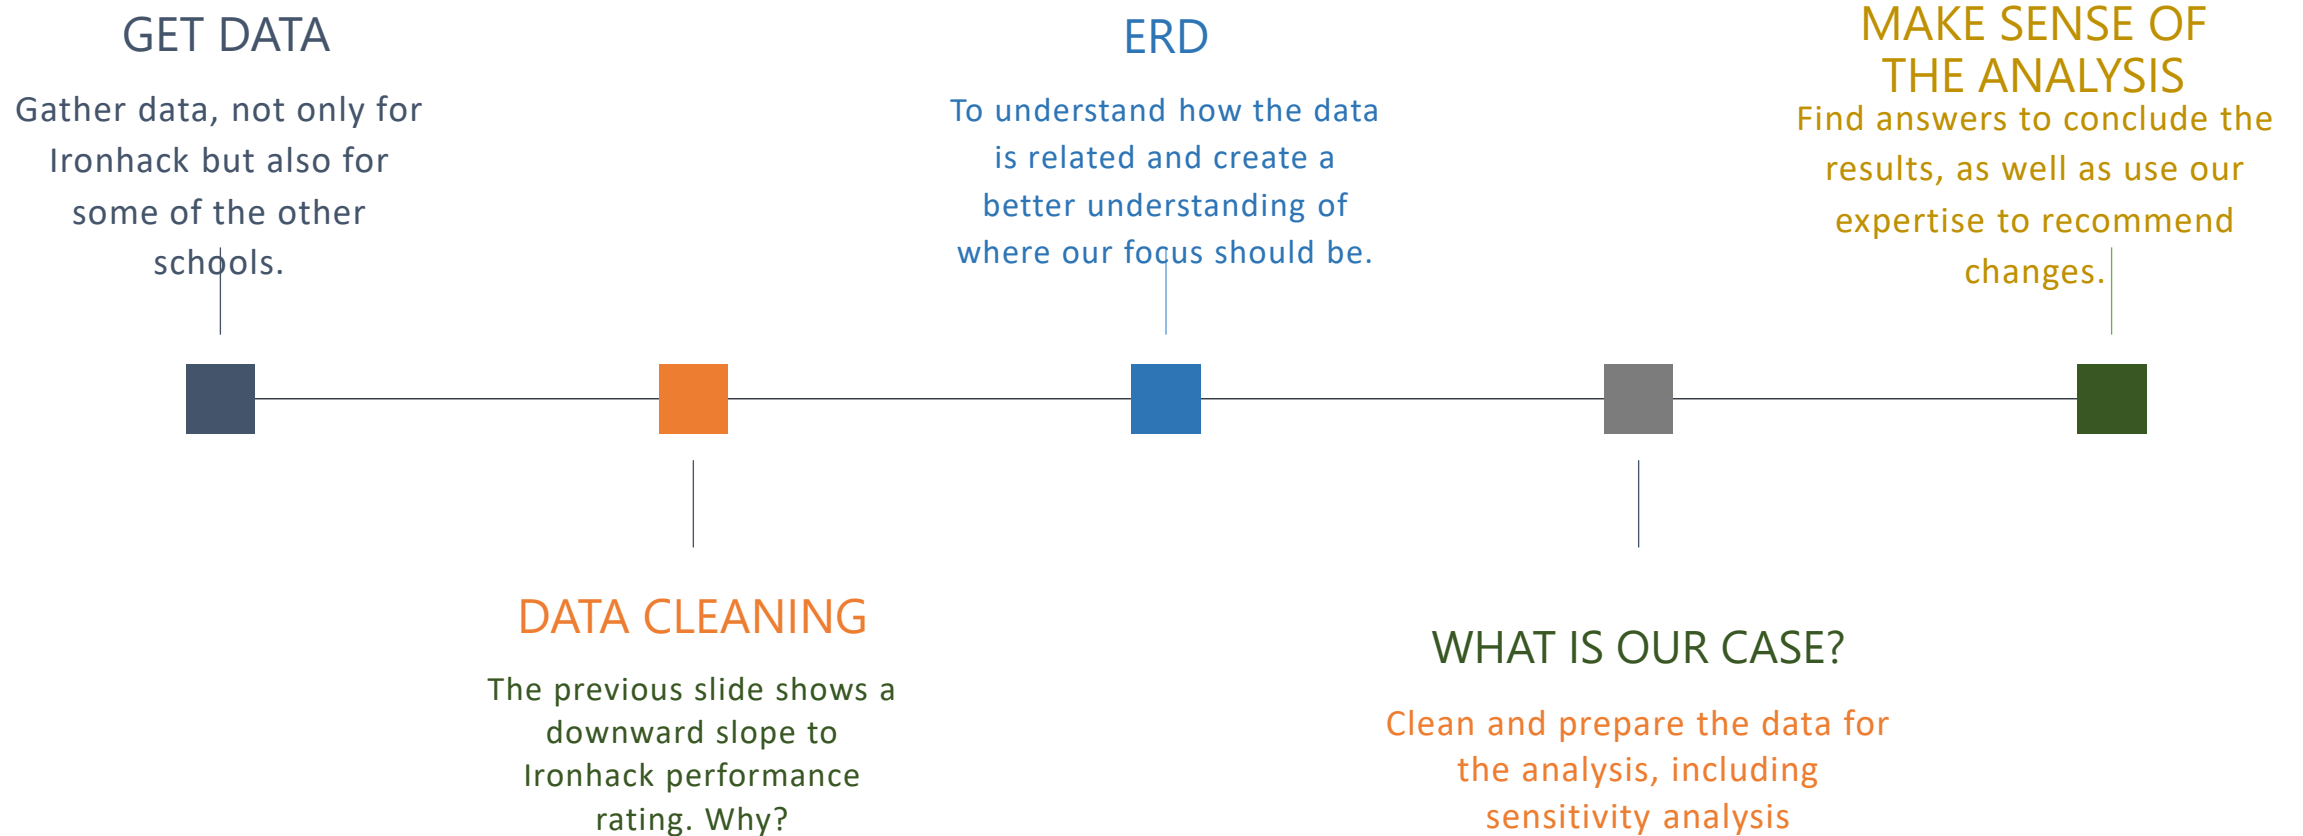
GET DATA

Gather data, not only for Ironhack but also for some of the other schools.

ERD

To understand how the data is related and create a better understanding of where our focus should be.

MAKE SENSE OF THE ANALYSIS

Find answers to conclude the results, as well as use our expertise to recommend changes.

DATA CLEANING

The previous slide shows a downward slope to Ironhack performance rating. Why?

WHAT IS OUR CASE?

Clean and prepare the data for the analysis, including sensitivity analysis